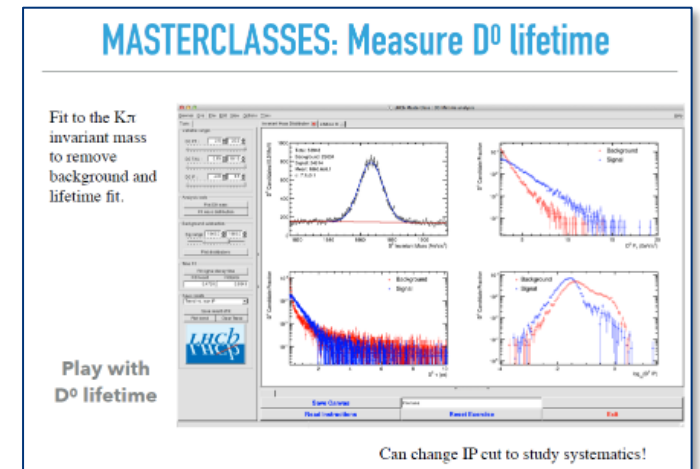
MASTERCLASSES: Measure D$^0$ lifetime

Fit to the Kπ invariant mass to remove background and lifetime fit.

Play with D$^0$ lifetime

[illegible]

Background

Signal

Background

Signal

Background

Signal

Save Canvas

Read Instructions

Reset Exercise

Exit

LHCb

Can change IP cut to study systematics!